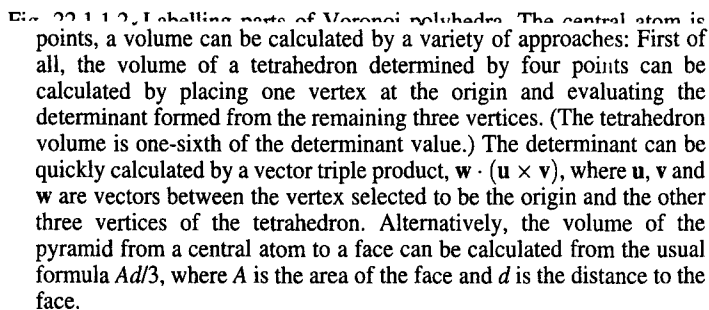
Fig. 22.1.1.2. Labelling parts of Voronoi polyhedra. The central atom is

points, a volume can be calculated by a variety of approaches: First of all, the volume of a tetrahedron determined by four points can be calculated by placing one vertex at the origin and evaluating the determinant formed from the remaining three vertices. (The tetrahedron volume is one-sixth of the determinant value.) The determinant can be quickly calculated by a vector triple product, $\mathbf{w} \cdot (\mathbf{u} \times \mathbf{v})$, where $\mathbf{u}$, $\mathbf{v}$ and $\mathbf{w}$ are vectors between the vertex selected to be the origin and the other three vertices of the tetrahedron. Alternatively, the volume of the pyramid from a central atom to a face can be calculated from the usual formula $Ad/3$, where $A$ is the area of the face and $d$ is the distance to the face.